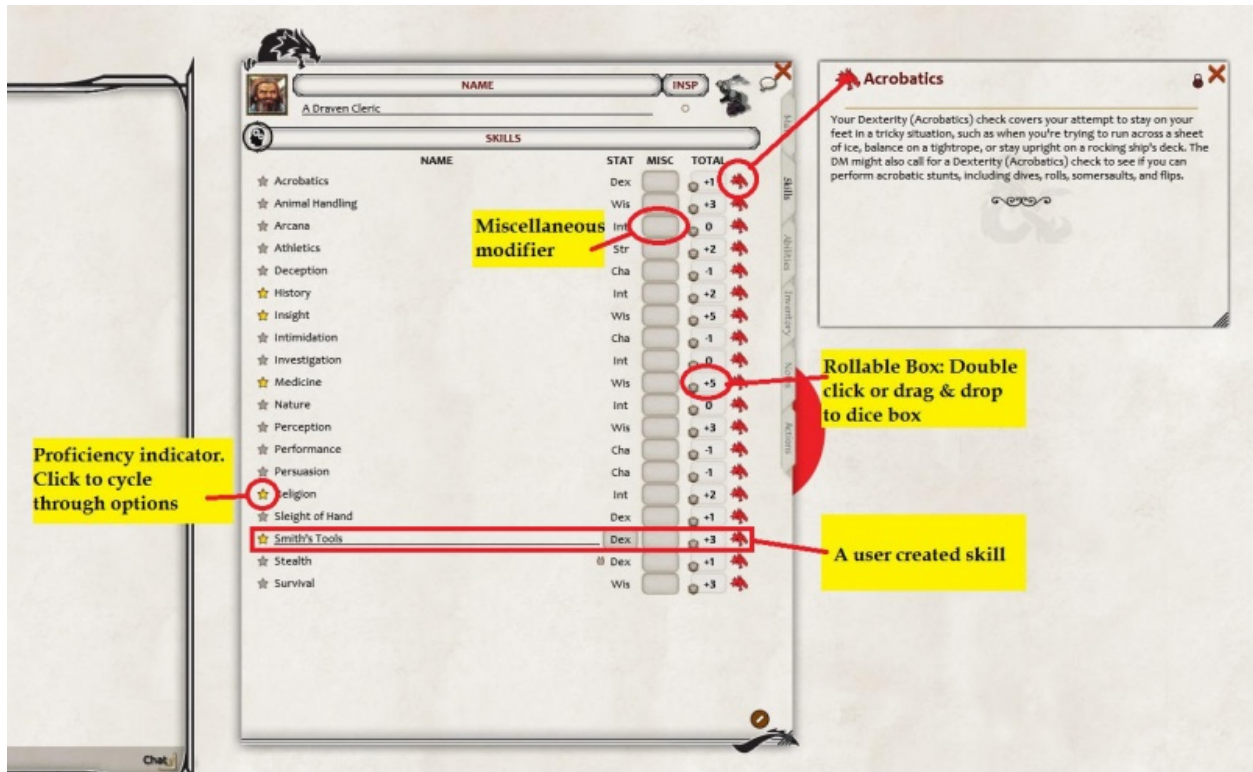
NAME
INSP
A Draven Cleric
SKILLS

| NAME | STAT | MISC | TOTAL |
|---|---|---|---|
| Acrobatics | Dex | | +1 |
| Animal Handling | Wis | | +3 |
| Arcana | Int | | 0 |
| Athletics | Str | | +2 |
| Deception | Cha | | -1 |
| History | Int | | +2 |
| Insight | Wis | | +5 |
| Intimidation | Cha | | -1 |
| Investigation | Int | | 0 |
| Medicine | Wis | | +5 |
| Nature | Int | | 0 |
| Perception | Wis | | +3 |
| Performance | Cha | | -1 |
| Persuasion | Cha | | -1 |
| Religion | Int | | +2 |
| Sleight of Hand | Dex | | +1 |
| Smith's Tools | Dex | | +3 |
| Stealth | Dex | | +1 |
| Survival | Wis | | +3 |

Main
Skills
Abilities
Inventory
Notes
Actions

Miscellaneous modifier

Rollable Box: Double click or drag & drop to dice box

Proficiency indicator. Click to cycle through options

A user created skill

Acrobatics

Your Dexterity (Acrobatics) check covers your attempt to stay on your feet in a tricky situation, such as when you're trying to run across a sheet of ice, balance on a tightrope, or stay upright on a rocking ship's deck. The DM might also call for a Dexterity (Acrobatics) check to see if you can perform acrobatic stunts, including dives, rolls, somersaults, and flips.

Chat